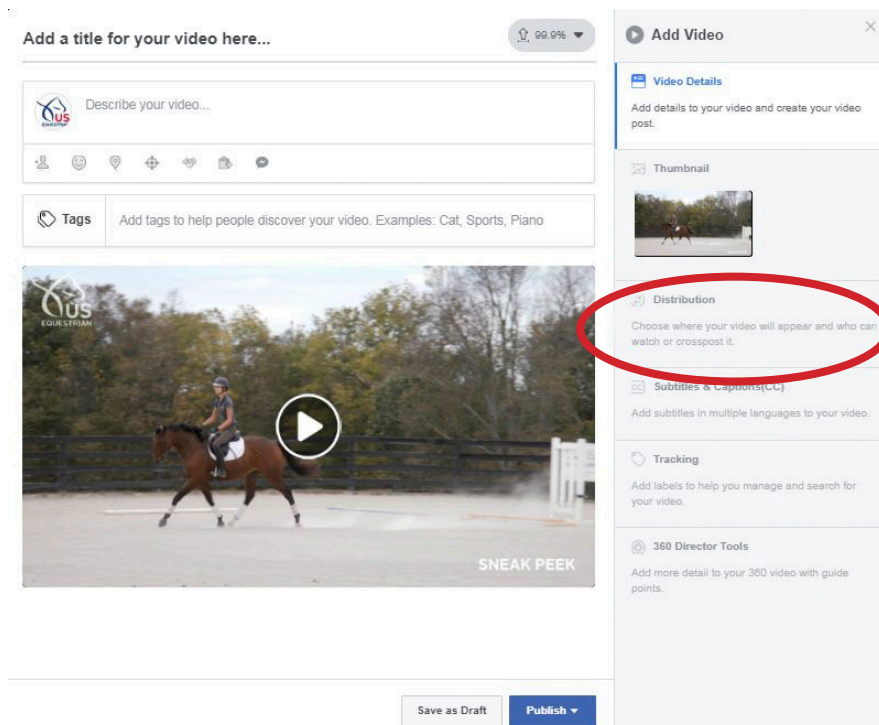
Add a title for your video here...

99.9%

Describe your video...

US EQUESTRIAN

Tags

Add tags to help people discover your video. Examples: Cat, Sports, Piano

US EQUESTRIAN

SNEAK PEEK

Save as Draft

Publish

Add Video

Video Details

Add details to your video and create your video post.

Thumbnail

Distribution

Choose where your video will appear and who can watch or crosspost it.

Subtitles & Captions(CC)

Add subtitles in multiple languages to your video.

Tracking

Add labels to help you manage and search for your video.

360 Director Tools

Add more detail to your 360 video with guide points.